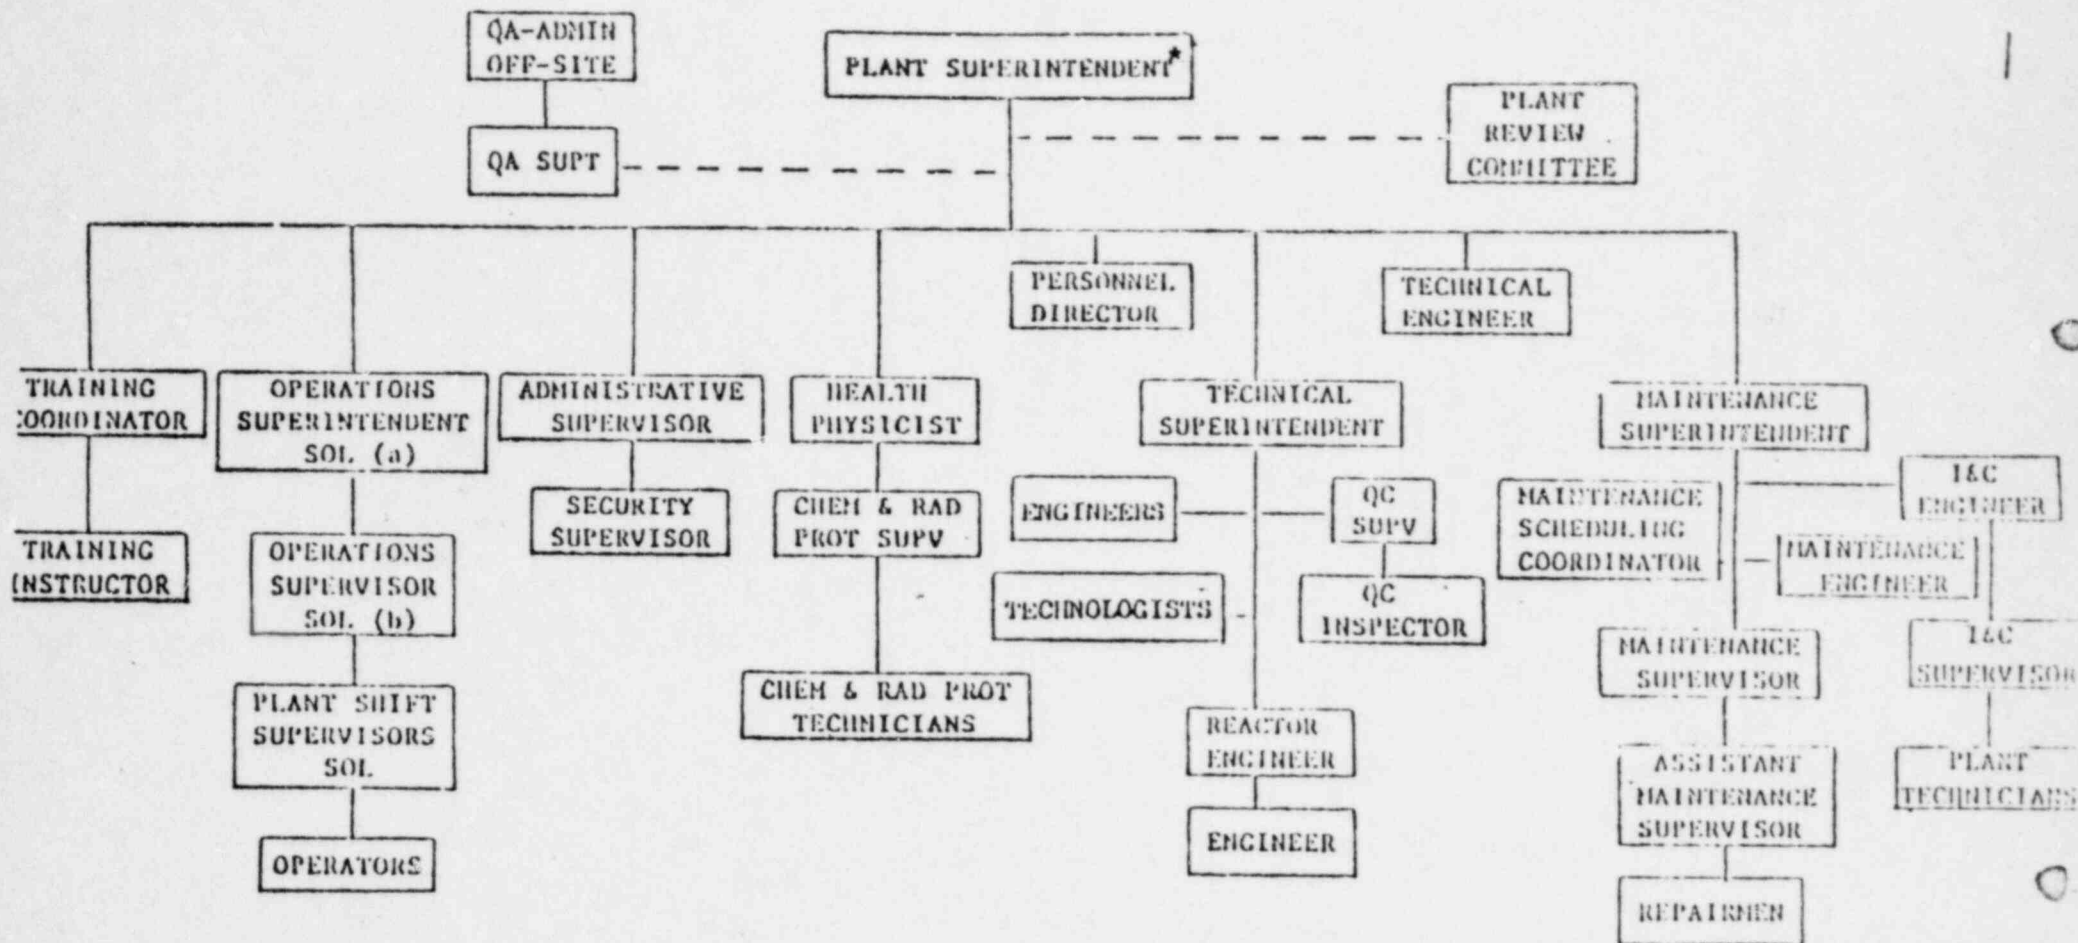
QA-ADMIN OFF-SITE

PLANT SUPERINTENDENT*

PLANT REVIEW COMMITTEE

QA SUPT

PERSONNEL DIRECTOR

TECHNICAL ENGINEER

TRAINING COORDINATOR

OPERATIONS SUPERINTENDENT SOL (a)

ADMINISTRATIVE SUPERVISOR

HEALTH PHYSICIST

TECHNICAL SUPERINTENDENT

MAINTENANCE SUPERINTENDENT

TRAINING INSTRUCTOR

OPERATIONS SUPERVISOR SOL (b)

SECURITY SUPERVISOR

CHEM & RAD PROT SUPV

ENGINEERS

QC SUPV

MAINTENANCE SCHEDULING COORDINATOR

I&C ENGINEER

MAINTENANCE ENGINEER

TECHNOLOGISTS

QC INSPECTOR

PLANT SHIFT SUPERVISORS SOL

CHEM & RAD PROT TECHNICIANS

MAINTENANCE SUPERVISOR

I&C SUPERVISOR

REACTOR ENGINEER

ASSISTANT MAINTENANCE SUPERVISOR

PLANT TECHNICIANS

OPERATORS

ENGINEER

REPAIRMEN